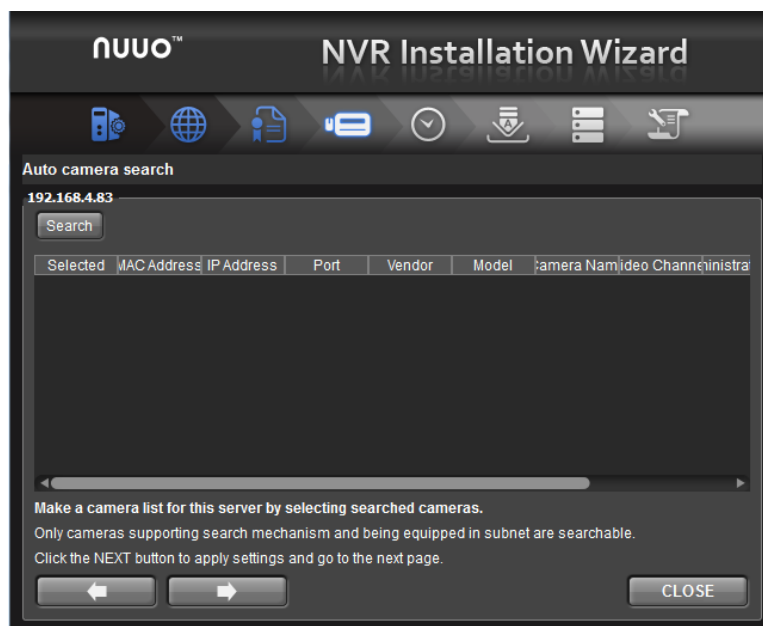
NUUO™

NVR Installation Wizard

Auto camera search

192.168.4.83

Search

| Selected | MAC Address | IP Address | Port | Vendor | Model | Camera Nam | ideo Channe | ninistra |
|---|---|---|---|---|---|---|---|---|

Make a camera list for this server by selecting searched cameras.

Only cameras supporting search mechanism and being equipped in subnet are searchable.

Click the NEXT button to apply settings and go to the next page.

CLOSE